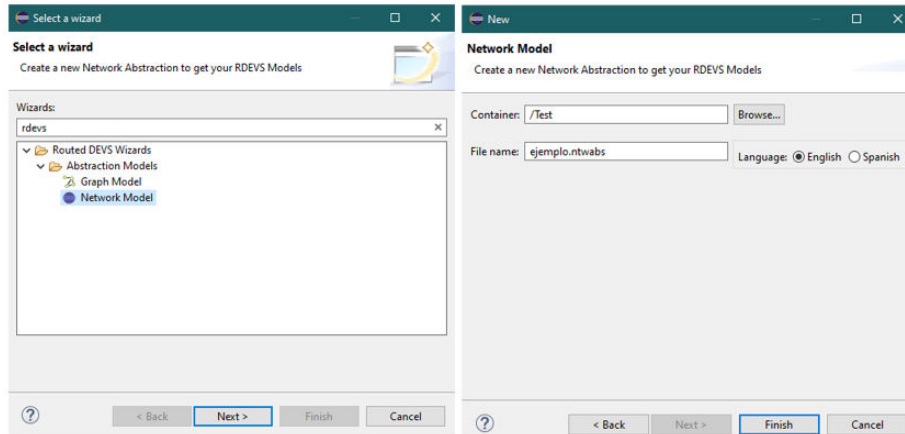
Select a wizard

Select a wizard
Create a new Network Abstraction to get your RDEVS Models

Wizards:
rdevs

Routed DEVS Wizards
Abstraction Models
Graph Model
Network Model

?
< Back
Next >
Finish
Cancel

New

Network Model
Create a new Network Abstraction to get your RDEVS Models

Container: /Test
Browse...

File name: ejemplo.ntwabs
Language: English Spanish

?
< Back
Next >
Finish
Cancel